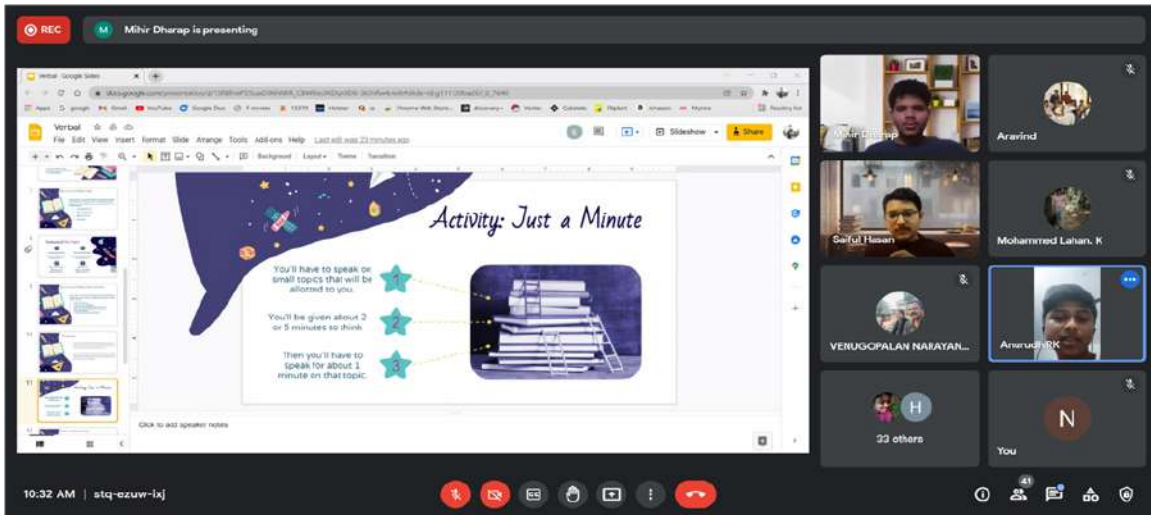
REC

M Mihir Dharap is presenting

Verbal - Google Slides

Verbal

File Edit View Insert Format Slide Arrange Tools Add-ons Help Last edit was 23 minutes ago

Slideshow Share

Background Layout Theme Transition

Activity: Just a Minute

You'll have to speak on small topics that will be allotted to you.

1

You'll be given about 2 or 5 minutes to think

2

Then you'll have to speak for about 1 minute on that topic.

3

Click to add speaker notes

Mihir Dharap

Aravind

Saiful Hasan

Mohammed Lahan. K

VENUGOPALAN NARAYAN...

Anirudh RK

H

33 others

N

You

10:32 AM | stq-ezuw-ixj

41